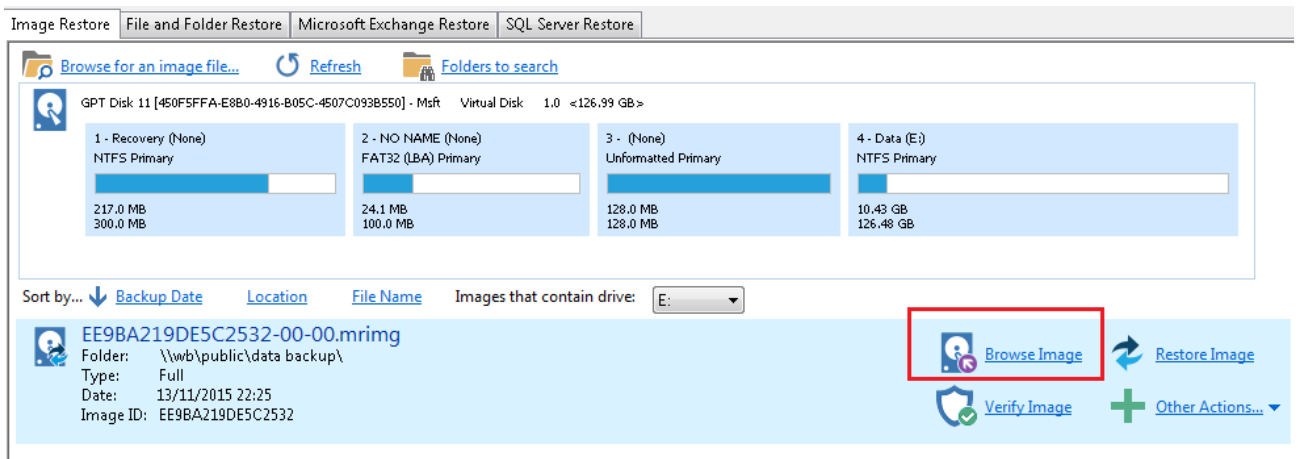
Image Restore | File and Folder Restore | Microsoft Exchange Restore | SQL Server Restore

Browse for an image file... Refresh Folders to search

GPT Disk 11 [450F5FFA-E8B0-4916-B05C-4507C093B550] - Msft Virtual Disk 1.0 <126.99 GB>

1 - Recovery (None)
NTFS Primary
217.0 MB
300.0 MB

2 - NO NAME (None)
FAT32 (LBA) Primary
24.1 MB
100.0 MB

3 - (None)
Unformatted Primary
128.0 MB
128.0 MB

4 - Data (E:)
NTFS Primary
10.43 GB
126.48 GB

Sort by... Backup Date Location File Name Images that contain drive: E:

EE9BA219DE5C2532-00-00.mrimg
Folder: \\wb\public\data backup\
Type: Full
Date: 13/11/2015 22:25
Image ID: EE9BA219DE5C2532

Browse Image
Restore Image
Verify Image
Other Actions...